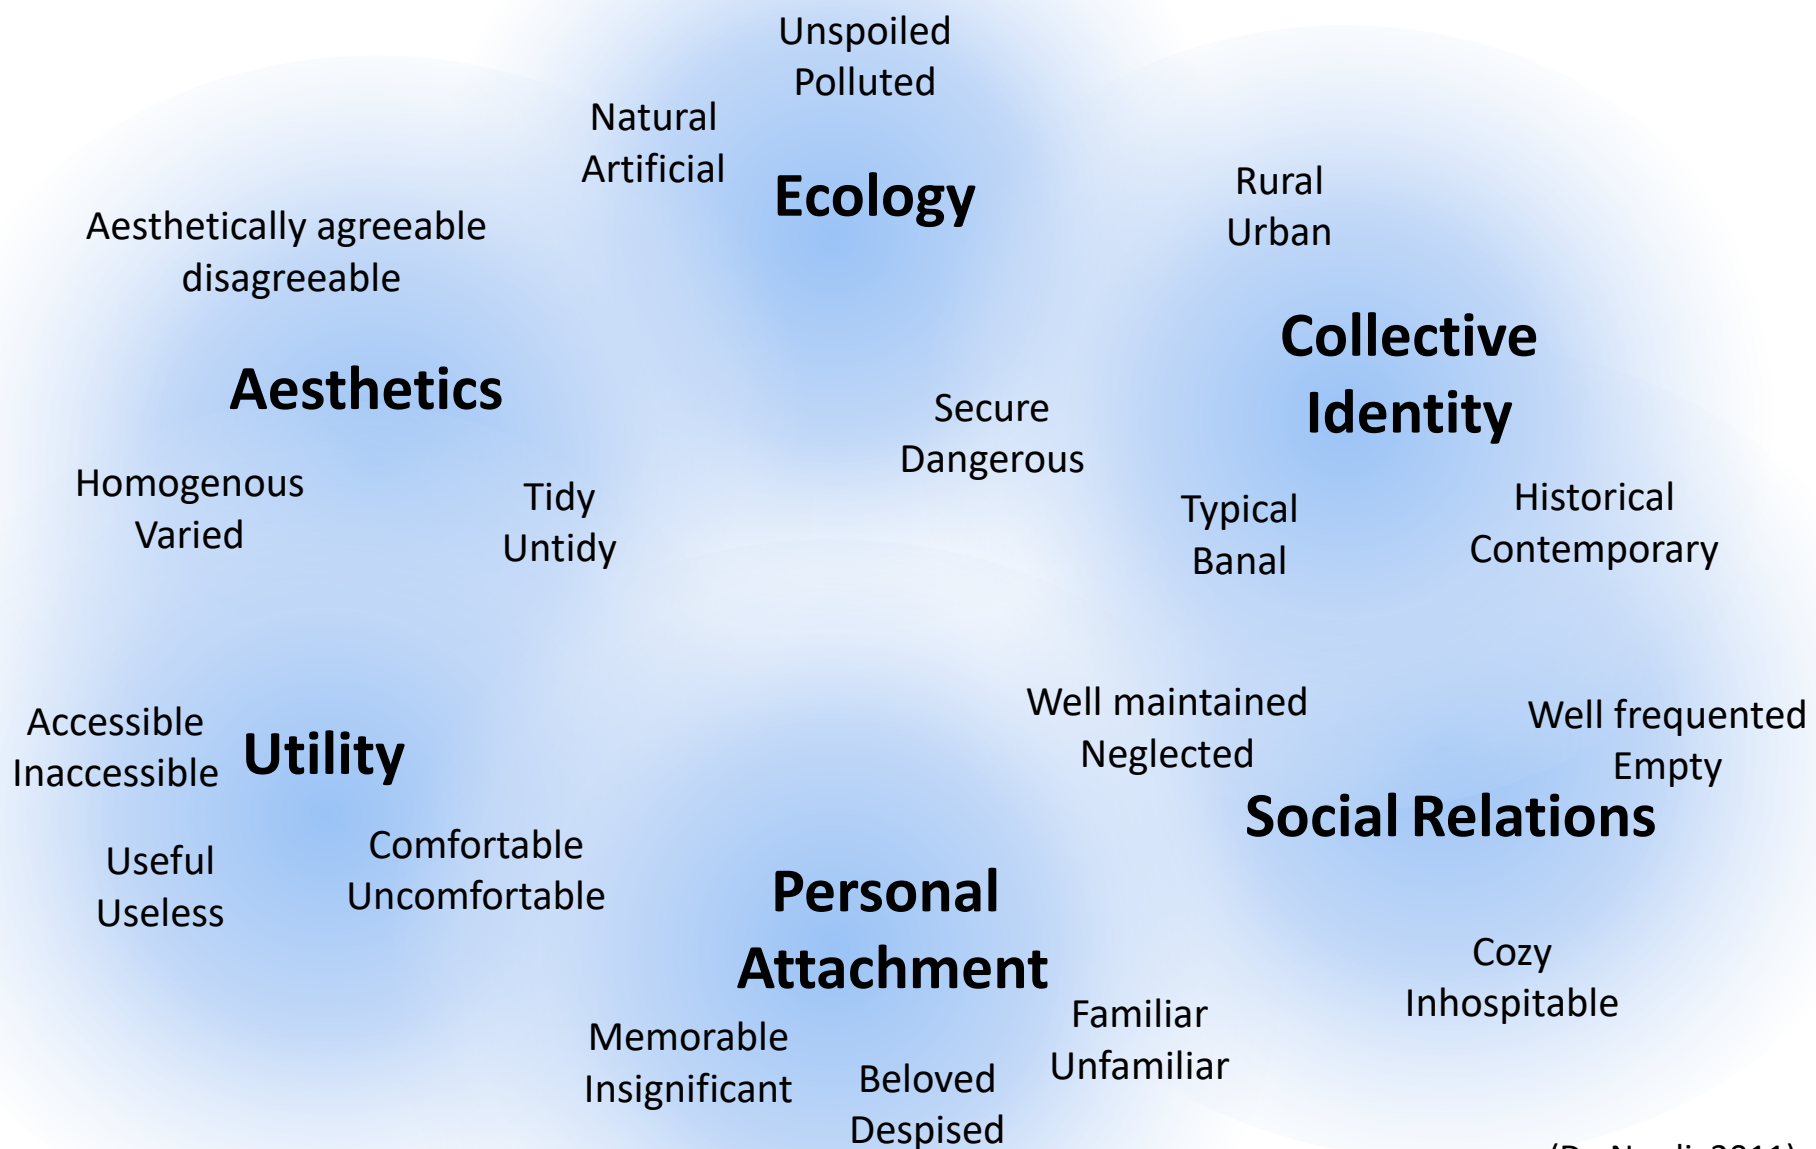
Unspoiled
Polluted

Natural
Artificial

Ecology

Rural
Urban

Aesthetically agreeable
disagreeable

Collective Identity

Aesthetics

Secure
Dangerous

Homogenous
Varied

Tidy
Untidy

Typical
Banal

Historical
Contemporary

Well maintained
Neglected

Well frequented
Empty

Accessible
Inaccessible

Utility

Social Relations

Useful
Useless

Comfortable
Uncomfortable

Personal Attachment

Cozy
Inhospitable

Familiar
Unfamiliar

Memorable
Insignificant

Beloved
Despised

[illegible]